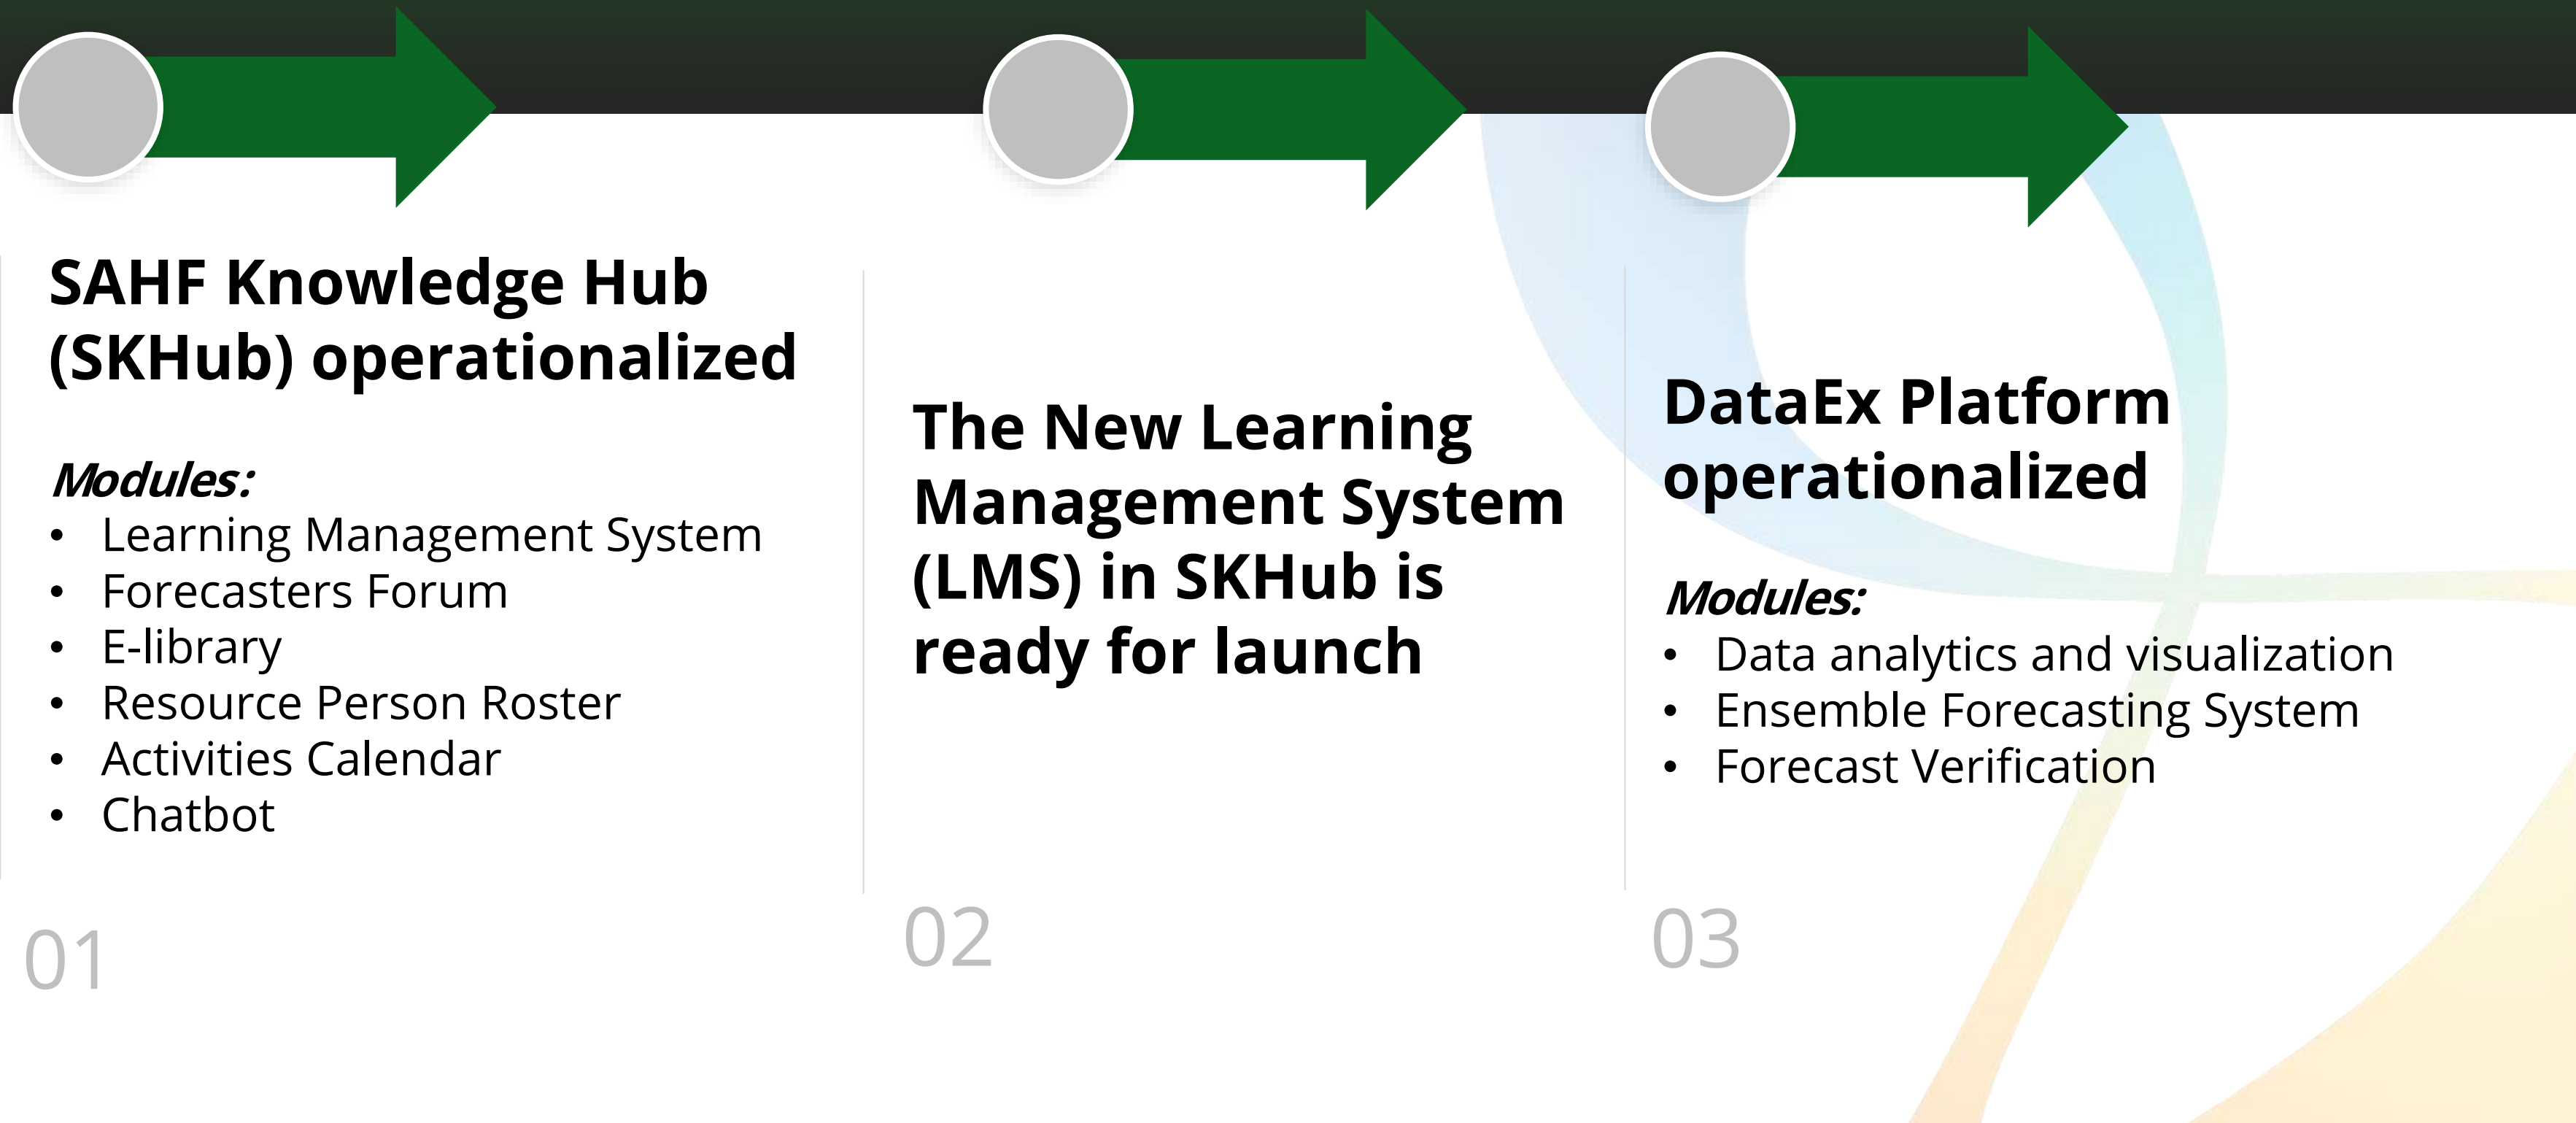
SAHF Knowledge Hub (SKHub) operationalized

*Modules:*
- Learning Management System
- Forecasters Forum
- E-library
- Resource Person Roster
- Activities Calendar
- Chatbot

01

The New Learning Management System (LMS) in SKHub is ready for launch

02

DataEx Platform operationalized

*Modules:*
- Data analytics and visualization
- Ensemble Forecasting System
- Forecast Verification

03